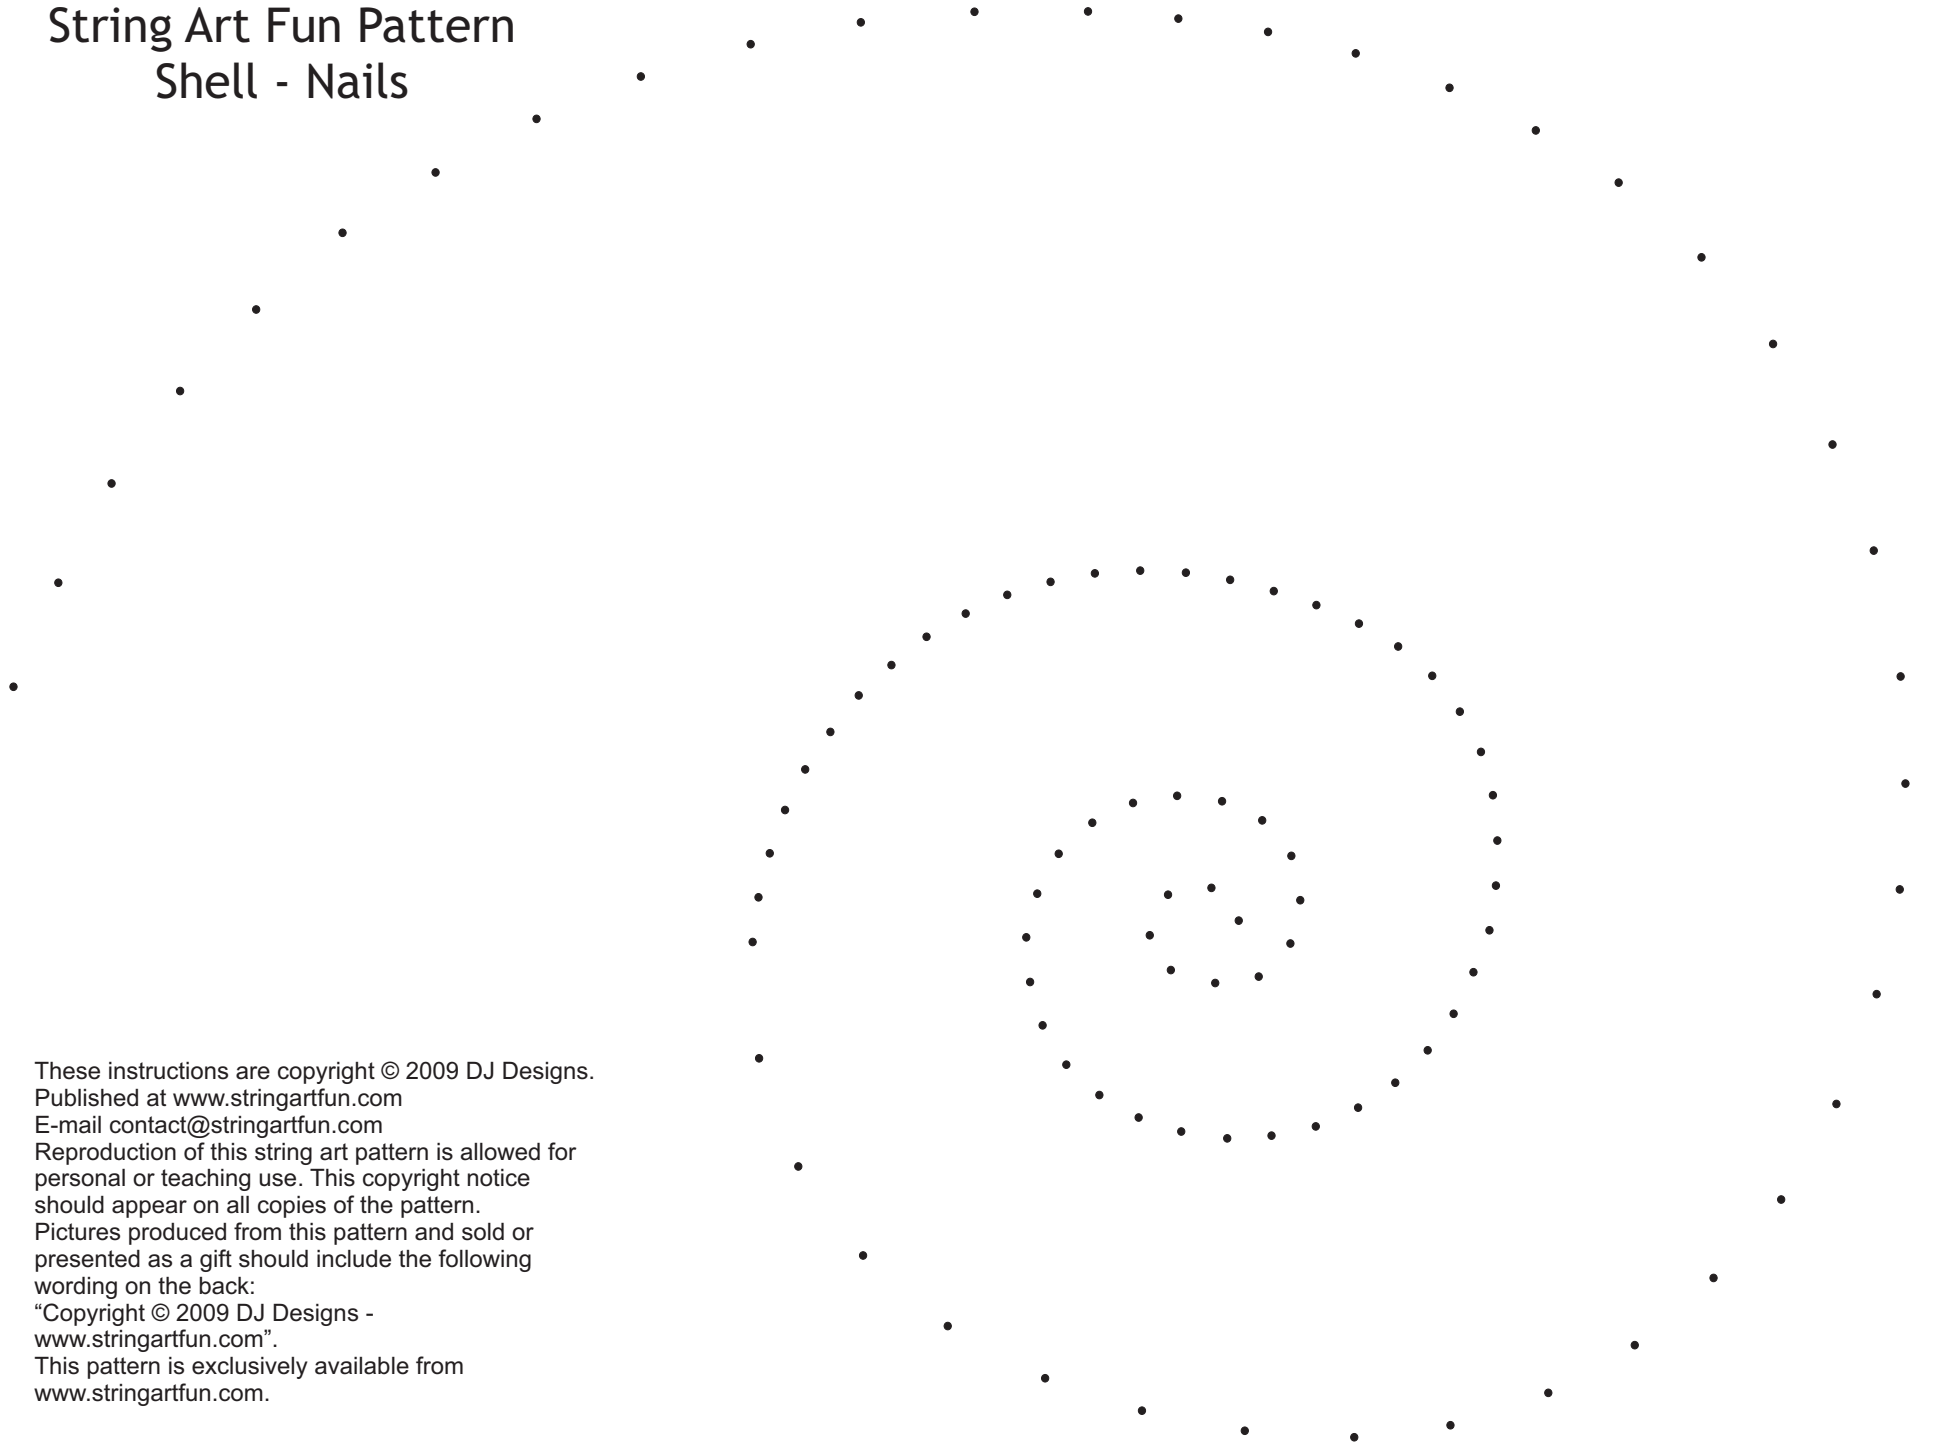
String Art Fun Pattern
Shell - Nails

These instructions are copyright © 2009 DJ Designs.
Published at www.stringartfun.com
E-mail contact@stringartfun.com
Reproduction of this string art pattern is allowed for personal or teaching use. This copyright notice should appear on all copies of the pattern.
Pictures produced from this pattern and sold or presented as a gift should include the following wording on the back:
“Copyright © 2009 DJ Designs - www.stringartfun.com”.
This pattern is exclusively available from www.stringartfun.com.